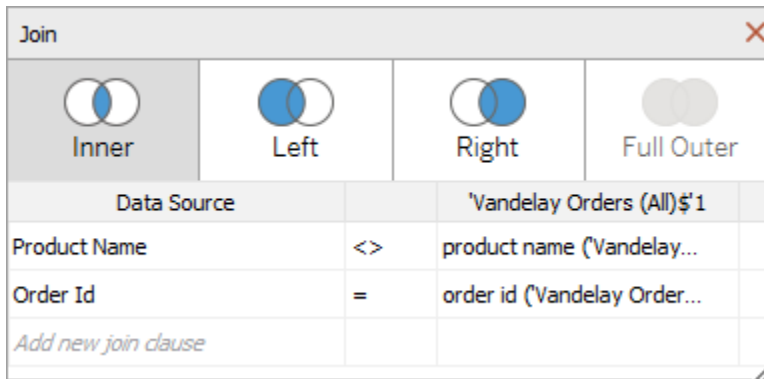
Join

Inner | Left | Right | Full Outer

| Data Source | | 'Vandelay Orders (All)$'1 |
|---|---|---|
| Product Name | <> | product name ('Vandelay... |
| Order Id | = | order id ('Vandelay Order... |
| Add new join clause | | |